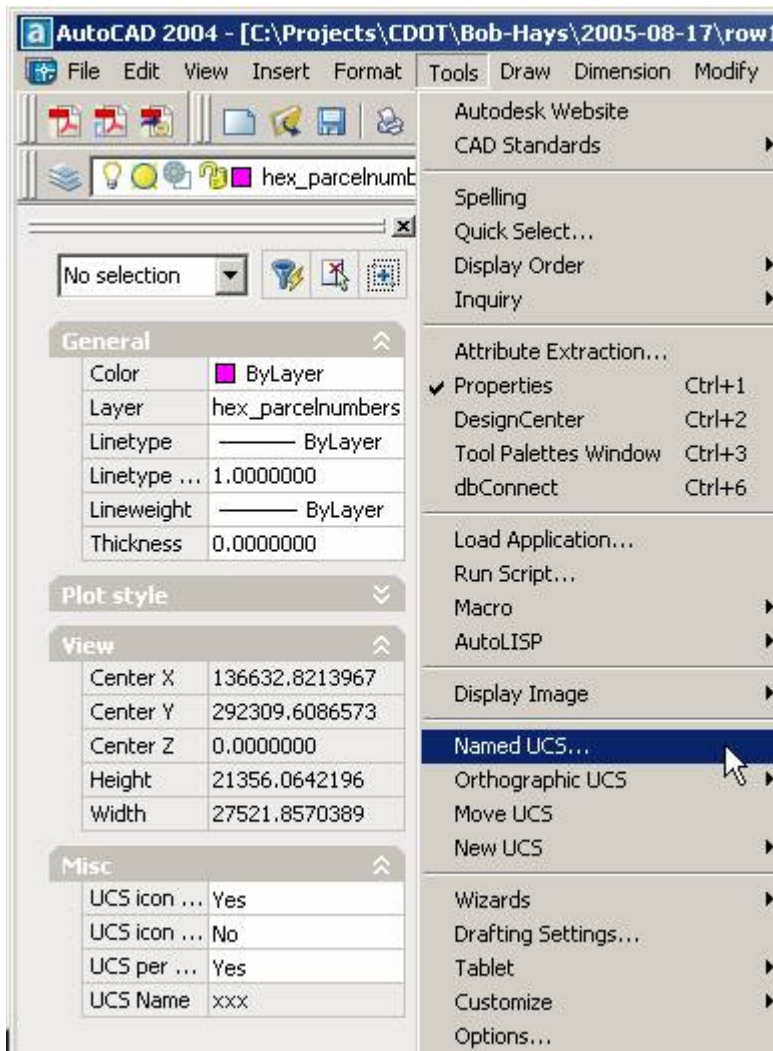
AutoCAD 2004 - [C:\Projects\CDOT\Bob-Hays\2005-08-17\row1

File Edit View Insert Format Tools Draw Dimension Modify

hex_parcelnumb

No selection

General

| Color | ByLayer |
|---|---|
| Layer | hex_parcelnumbers |
| Linetype | ——— ByLayer |
| Linetype ... | 1.0000000 |
| Lineweight | ——— ByLayer |
| Thickness | 0.0000000 |

Plot style

View

| Center X | 136632.8213967 |
|---|---|
| Center Y | 292309.6086573 |
| Center Z | 0.0000000 |
| Height | 21356.0642196 |
| Width | 27521.8570389 |

Misc

| UCS icon ... | Yes |
|---|---|
| UCS icon ... | No |
| UCS per ... | Yes |
| UCS Name | xxx |

Autodesk Website
CAD Standards
Spelling
Quick Select...
Display Order
Inquiry
Attribute Extraction...
Properties Ctrl+1
DesignCenter Ctrl+2
Tool Palettes Window Ctrl+3
dbConnect Ctrl+6
Load Application...
Run Script...
Macro
AutoLISP
Display Image
Named UCS...
Orthographic UCS
Move UCS
New UCS
Wizards
Drafting Settings...
Tablet
Customize
Options...